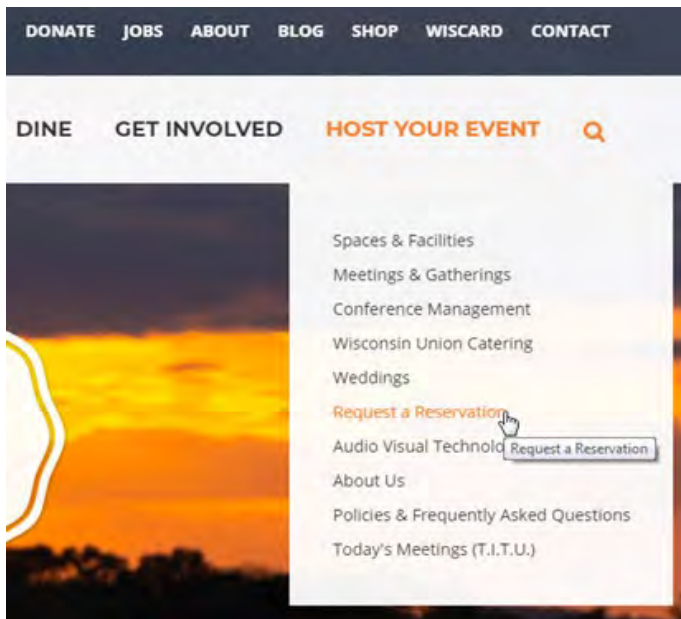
DONATE JOBS ABOUT BLOG SHOP WISCARD CONTACT

DINE GET INVOLVED HOST YOUR EVENT

Spaces & Facilities
Meetings & Gatherings
Conference Management
Wisconsin Union Catering
Weddings
Request a Reservation
Audio Visual Technolo
Request a Reservation
About Us
Policies & Frequently Asked Questions
Today's Meetings (T.I.T.U.)